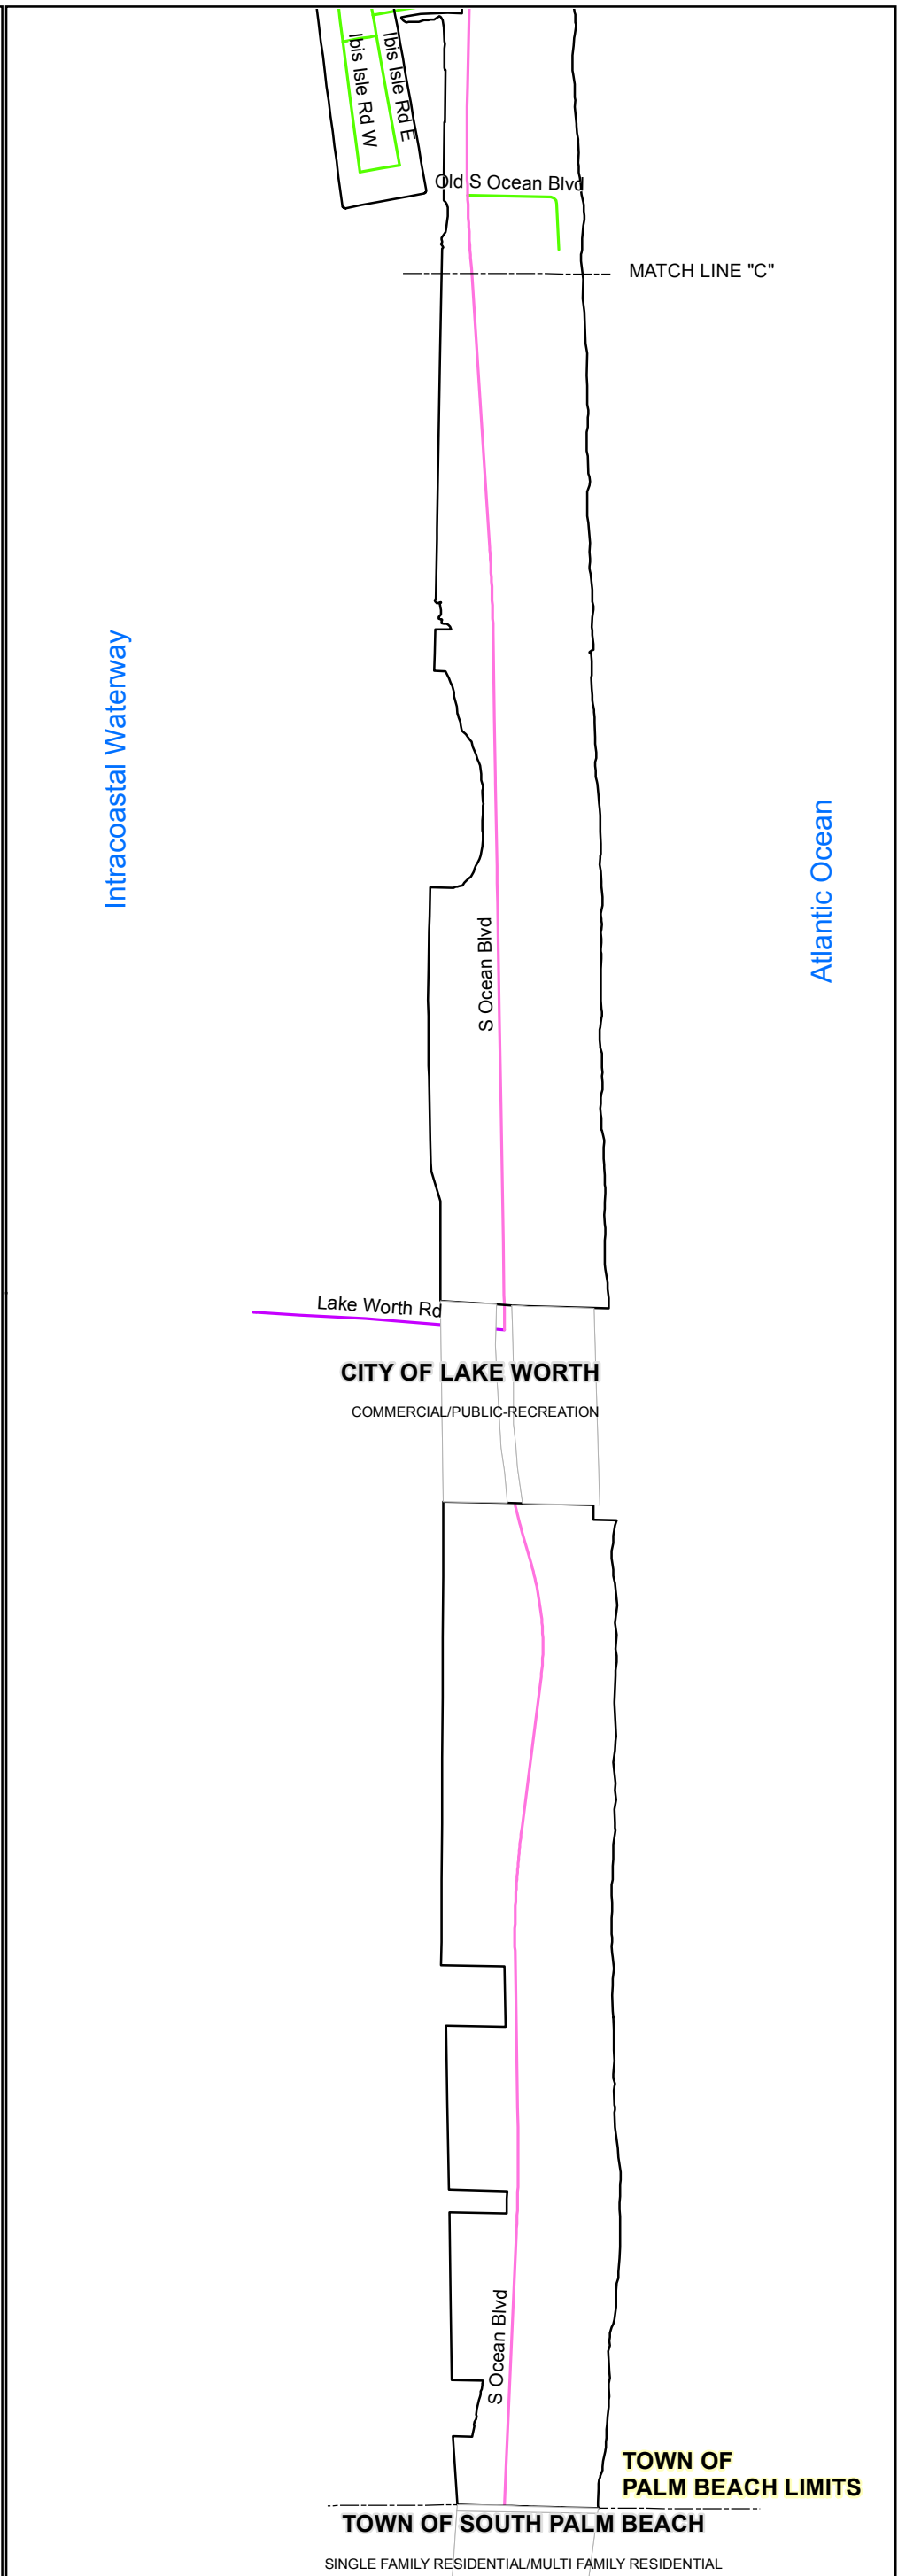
Ibis Isle Rd E
Ibis Isle Rd W
Old S Ocean Blvd
MATCH LINE "C"
Intracoastal Waterway
Atlantic Ocean
S Ocean Blvd
Lake Worth Rd
CITY OF LAKE WORTH
COMMERCIAL/PUBLIC-RECREATION
S Ocean Blvd
TOWN OF
PALM BEACH LIMITS
TOWN OF SOUTH PALM BEACH
SINGLE FAMILY RESIDENTIAL/MULTI FAMILY RESIDENTIAL